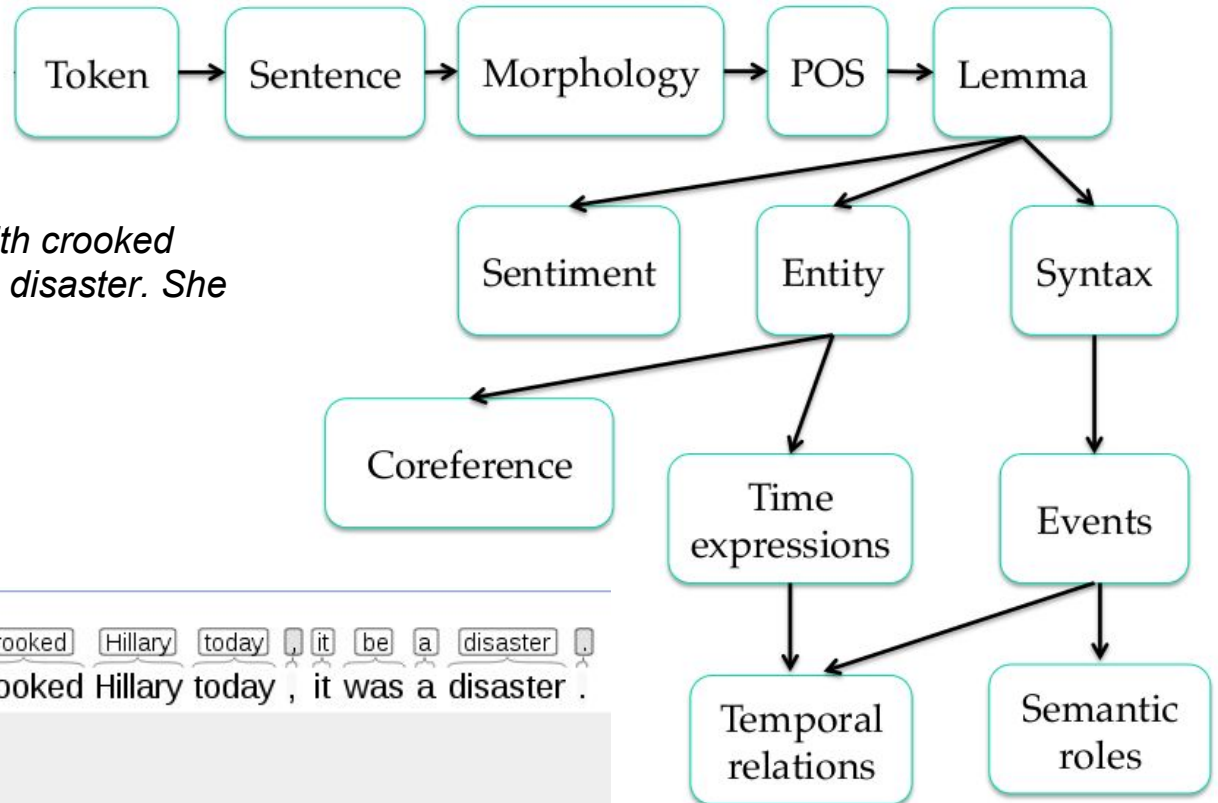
Token
Sentence
Morphology
POS
Lemma

th crooked
disaster. She

Sentiment
Entity
Syntax
Coreference
Time expressions
Events
Temporal relations
Semantic roles

rooked Hillary today , it be a disaster .
ooked Hillary today , it was a disaster .